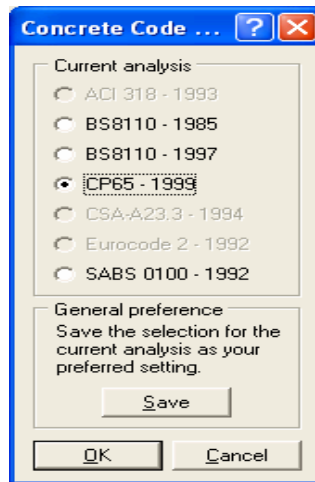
Concrete Code ... ? X
Current analysis
ACI 318 - 1993
BS8110 - 1985
BS8110 - 1997
CP65 - 1999
CSA-A23.3 - 1994
Eurocode 2 - 1992
SABS 0100 - 1992
General preference
Save the selection for the current analysis as your preferred setting.
Save
OK
Cancel